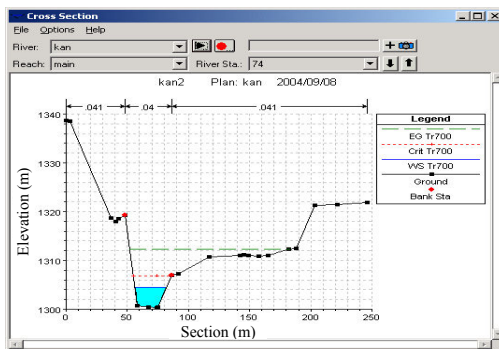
Cross Section

File Options Help

River: kan

Reach: main River Sta.: 74

kan2 Plan: kan 2004/09/08

.041 .04 .041

Legend

EG Tr700

Crit Tr700

WS Tr700

Ground

Bank Sta

Elevation (m)

1340

1330

1320

1310

1300

0 50 100 150 200 250

Section (m)